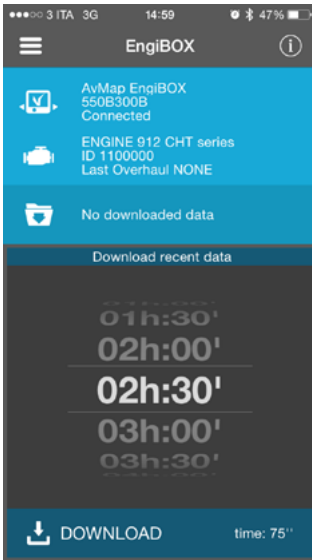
●●●○○ 3 ITA 3G 14:59 47%

EngiBOX

AvMap EngiBOX
550B300B
Connected

ENGINE 912 CHT series
ID 1100000
Last Overhaul NONE

No downloaded data

Download recent data

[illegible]
01h:30'
02h:00'
02h:30'
03h:00'
03h:30'

DOWNLOAD

time: 75''